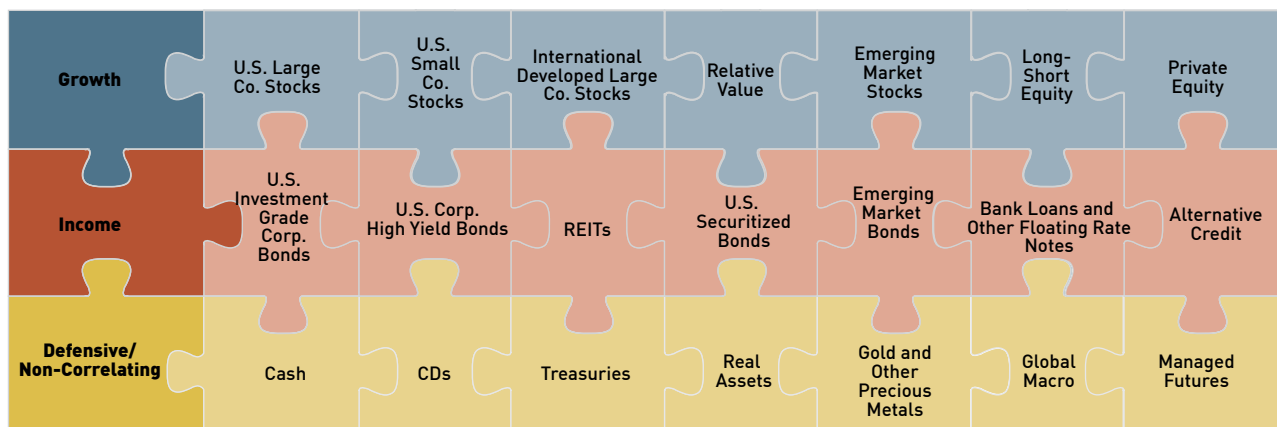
| | | | | | | | |
|---|---|---|---|---|---|---|---|
| Growth | U.S. Large Co. Stocks | U.S. Small Co. Stocks | International Developed Large Co. Stocks | Relative Value | Emerging Market Stocks | Long-Short Equity | Private Equity |
| Income | U.S. Investment Grade Corp. Bonds | U.S. Corp. High Yield Bonds | REITs | U.S. Securitized Bonds | Emerging Market Bonds | Bank Loans and Other Floating Rate Notes | Alternative Credit |
| Defensive/ Non-Correlating | Cash | CDs | Treasuries | Real Assets | Gold and Other Precious Metals | Global Macro | Managed Futures |